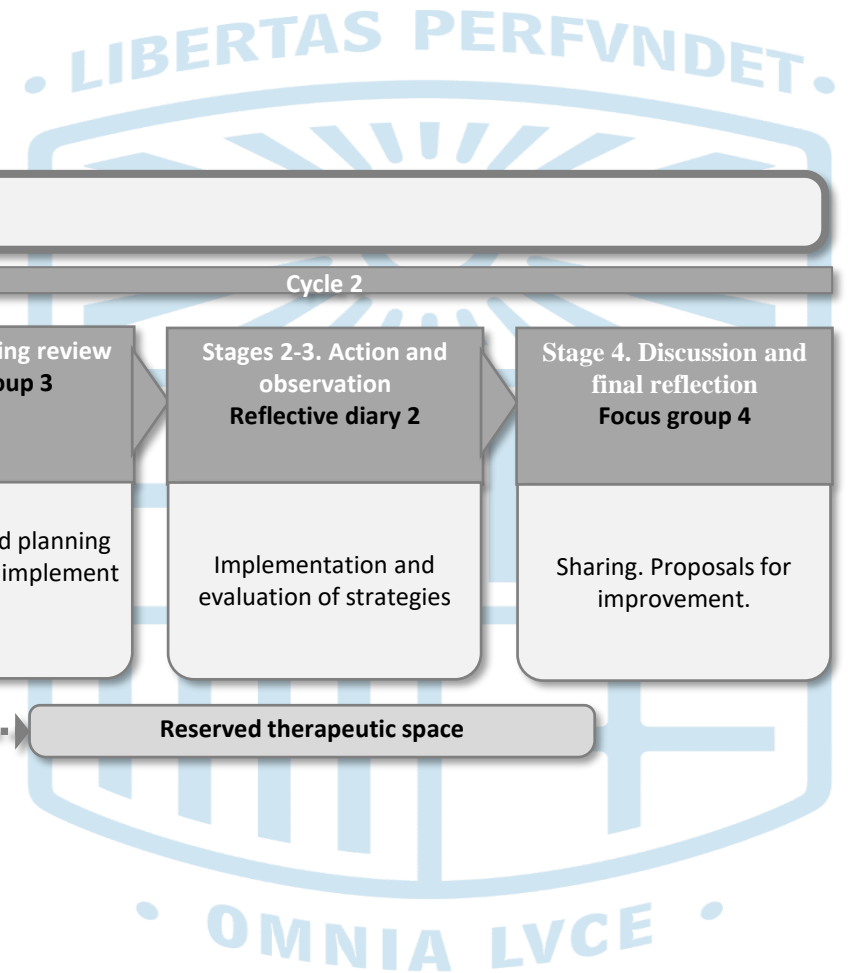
LIBERTAS PERFVNDET

Cycle 2

ing review
oup 3

d planning
implement

Stages 2-3. Action and observation
Reflective diary 2

Implementation and evaluation of strategies

Stage 4. Discussion and final reflection
Focus group 4

Sharing. Proposals for improvement.

Reserved therapeutic space

OMNIA LVCE